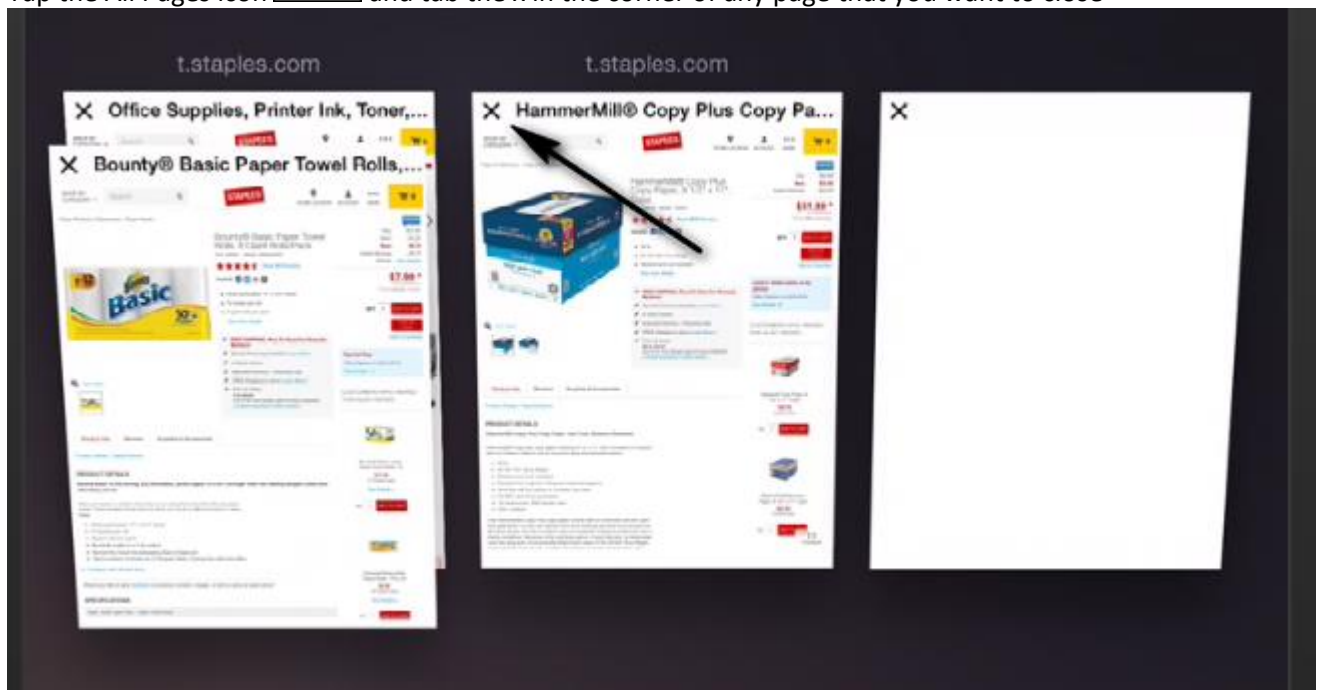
t.staples.com

t.staples.com

Office Supplies, Printer Ink, Toner,...

Bounty® Basic Paper Towel Rolls,...

STAPLES

$7.99

Basic

HammerMill® Copy Plus Copy Pa...

STAPLES

$31.99

PRODUCT DETAILS

PRODUCT DETAILS

SPECIFICATIONS